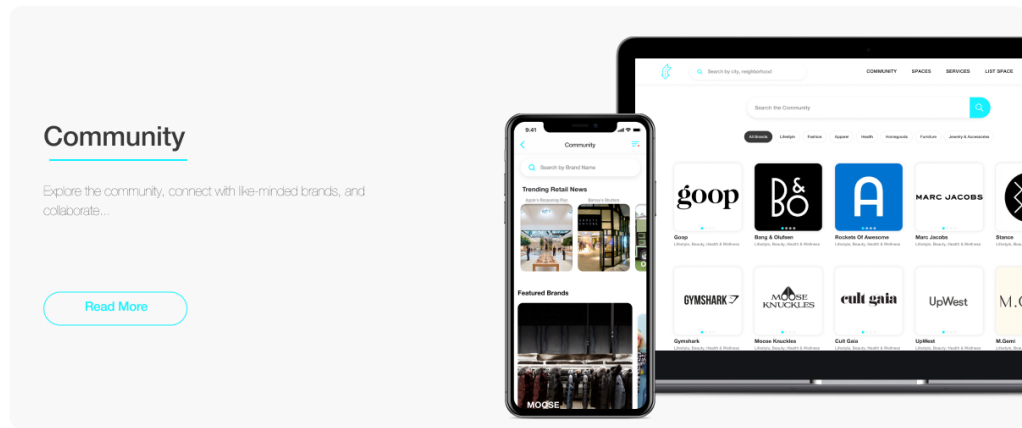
Community

Explore the community, connect with like-minded brands, and collaborate...

Read More

9:41

Community

Search by Brand Name

Trending Retail News

Apple's Reopening Plan

Disney's Shutters

Featured Brands

MOOSE

Search by city, neighborhood

COMMUNITY SPACES SERVICES LIST SPACE

Search the Community

All Brands Lifestyle Fashion Apparel Health Homegoods Furniture Jewelry & Accessories

goop

B&O

A

MARC JACOBS

Goop
Lifestyle, Beauty, Health & Wellness

Bang & Olufsen
Lifestyle, Beauty, Health & Wellness

Rockets Of Awesome
Lifestyle, Beauty, Health & Wellness

Marc Jacobs
Lifestyle, Beauty, Health & Wellness

Stance
Lifestyle, Bea

GYMSHARK

MOOSE KNUCKLES

cult gaia

UpWest

M.G

Gymshark
Lifestyle, Beauty, Health & Wellness

Moose Knuckles
Lifestyle, Beauty, Health & Wellness

Cult Gaia
Lifestyle, Beauty, Health & Wellness

UpWest
Lifestyle, Beauty, Health & Wellness

M.Gemi
Lifestyle, Bea